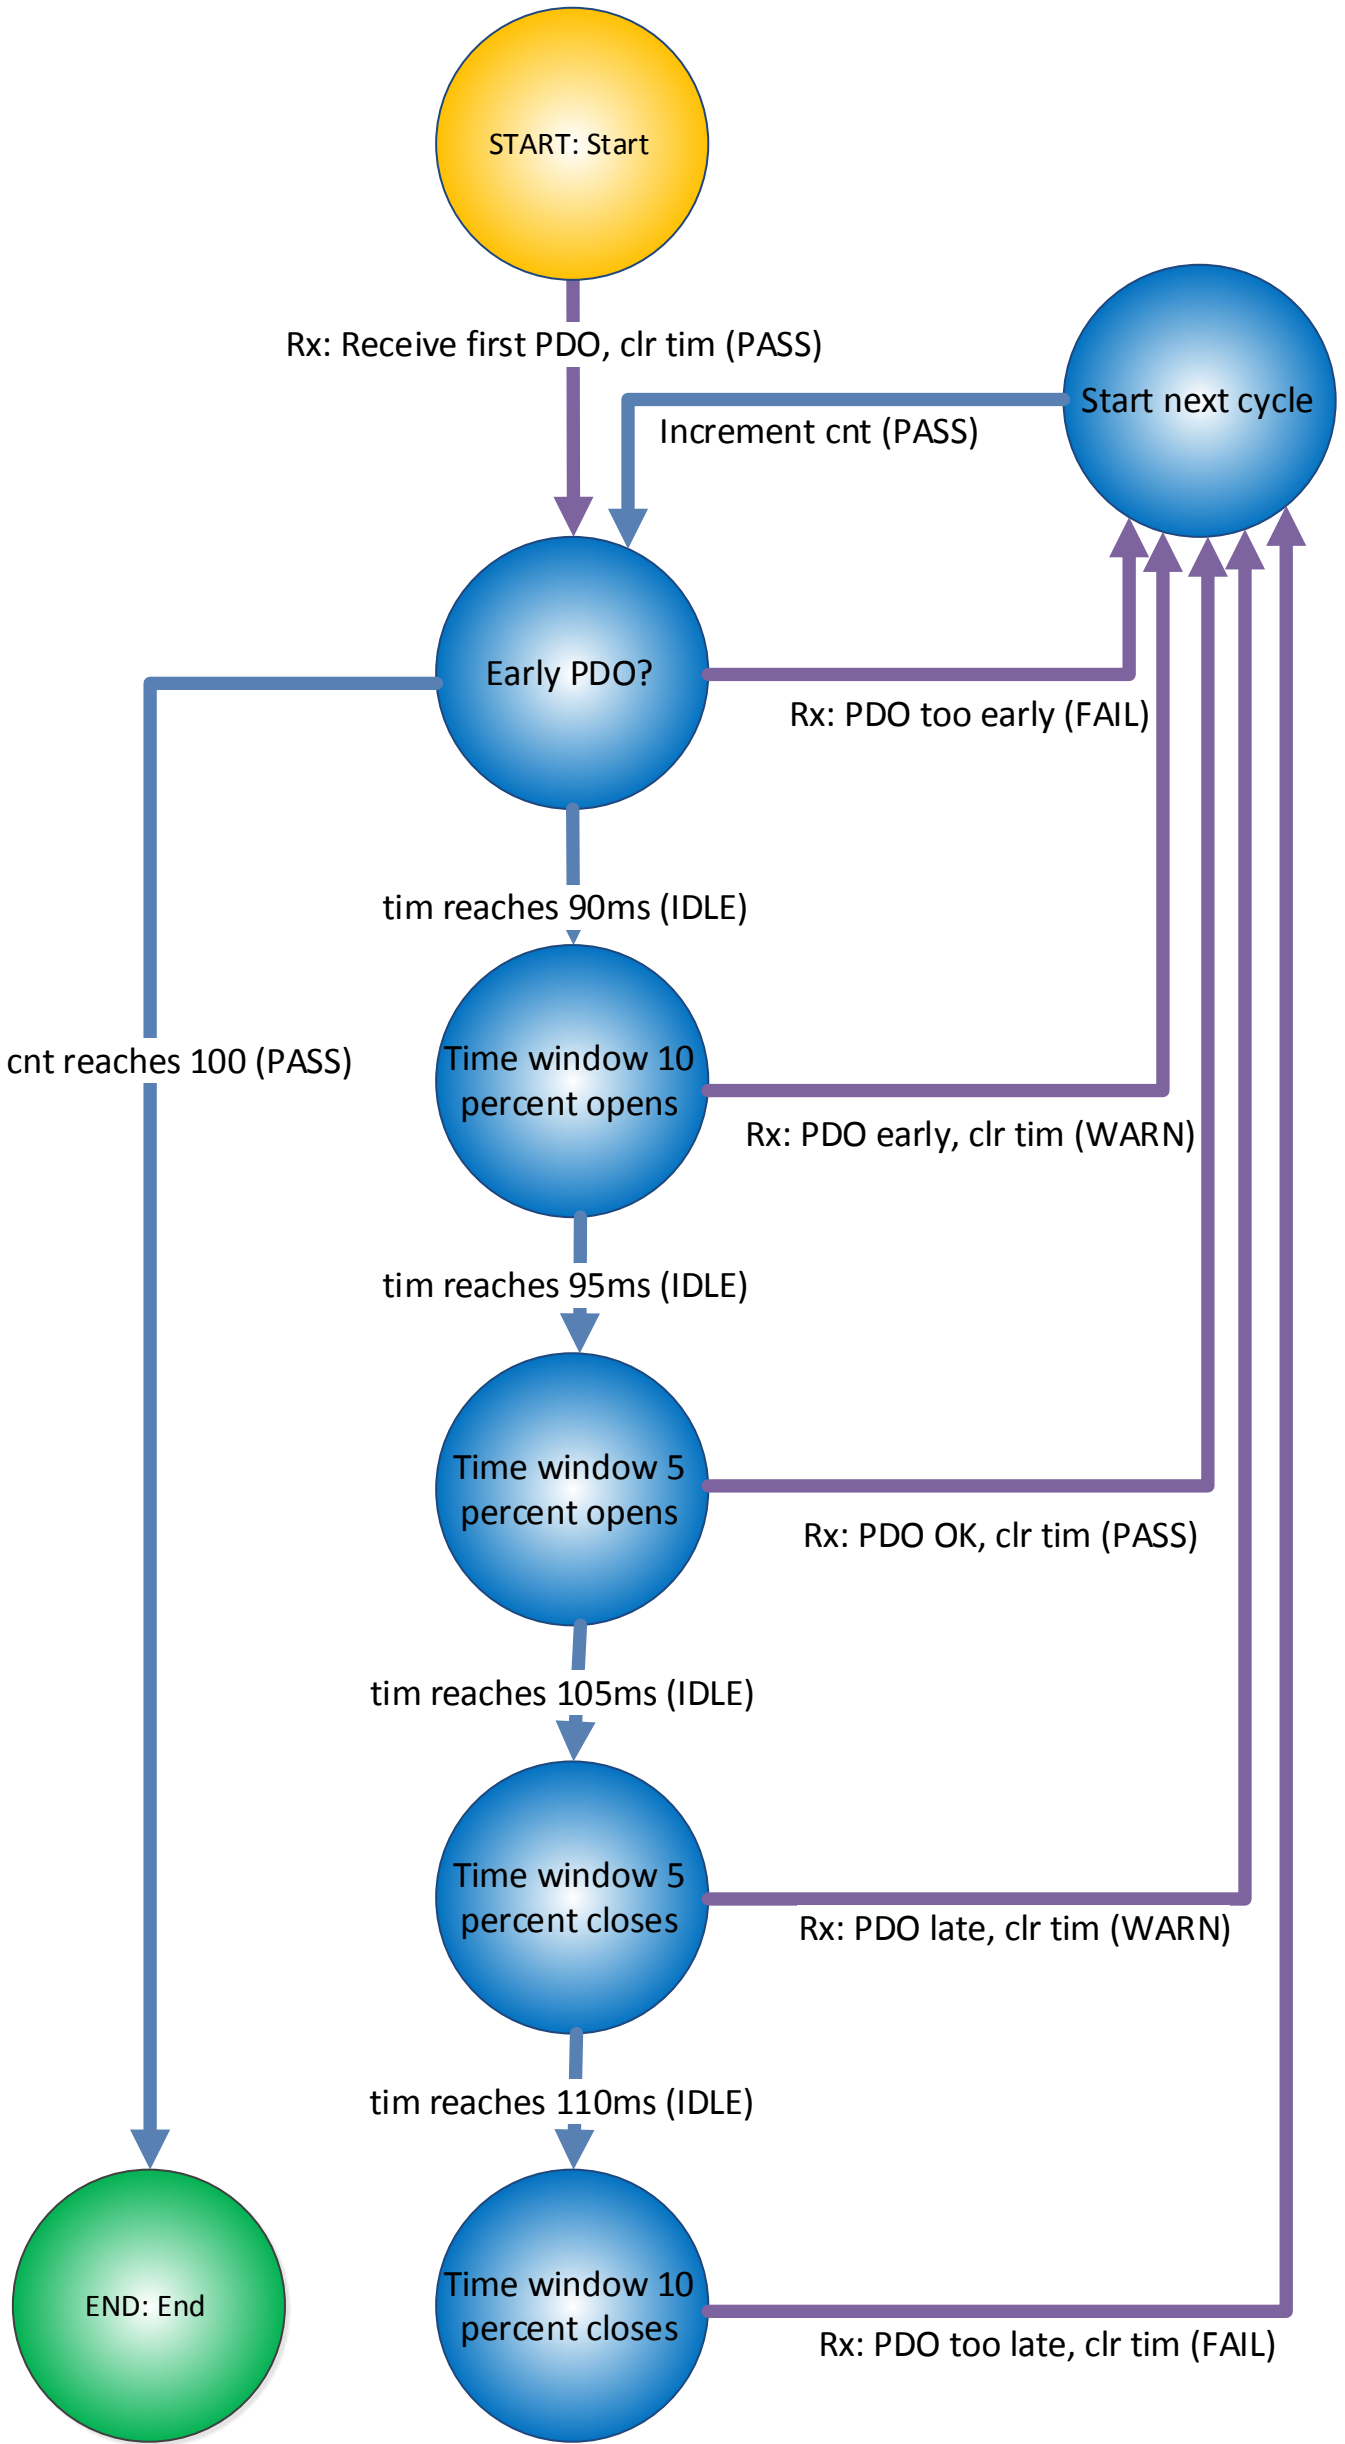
START: Start

Rx: Receive first PDO, clr tim (PASS)

Start next cycle

Increment cnt (PASS)

Early PDO?

Rx: PDO too early (FAIL)

tim reaches 90ms (IDLE)

cnt reaches 100 (PASS)

Time window 10 percent opens

Rx: PDO early, clr tim (WARN)

tim reaches 95ms (IDLE)

Time window 5 percent opens

Rx: PDO OK, clr tim (PASS)

tim reaches 105ms (IDLE)

Time window 5 percent closes

Rx: PDO late, clr tim (WARN)

tim reaches 110ms (IDLE)

END: End

Time window 10 percent closes

Rx: PDO too late, clr tim (FAIL)